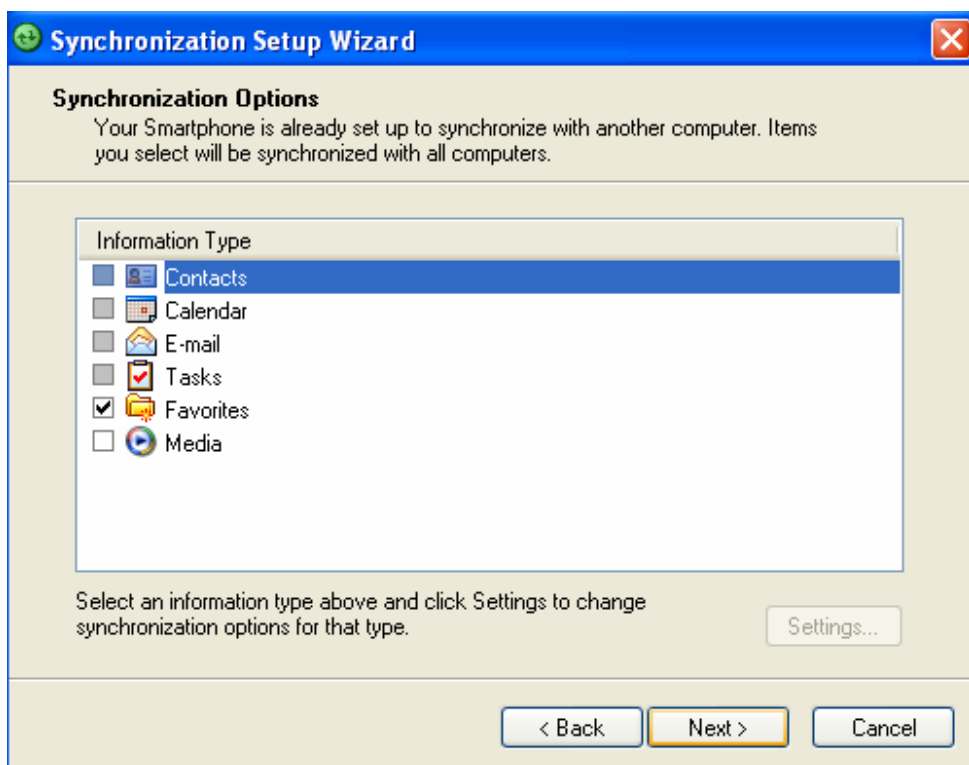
Synchronization Setup Wizard

Synchronization Options
Your Smartphone is already set up to synchronize with another computer. Items you select will be synchronized with all computers.

Information Type
Contacts
Calendar
E-mail
Tasks
Favorites
Media

Select an information type above and click Settings to change synchronization options for that type.

Settings...

< Back
Next >
Cancel